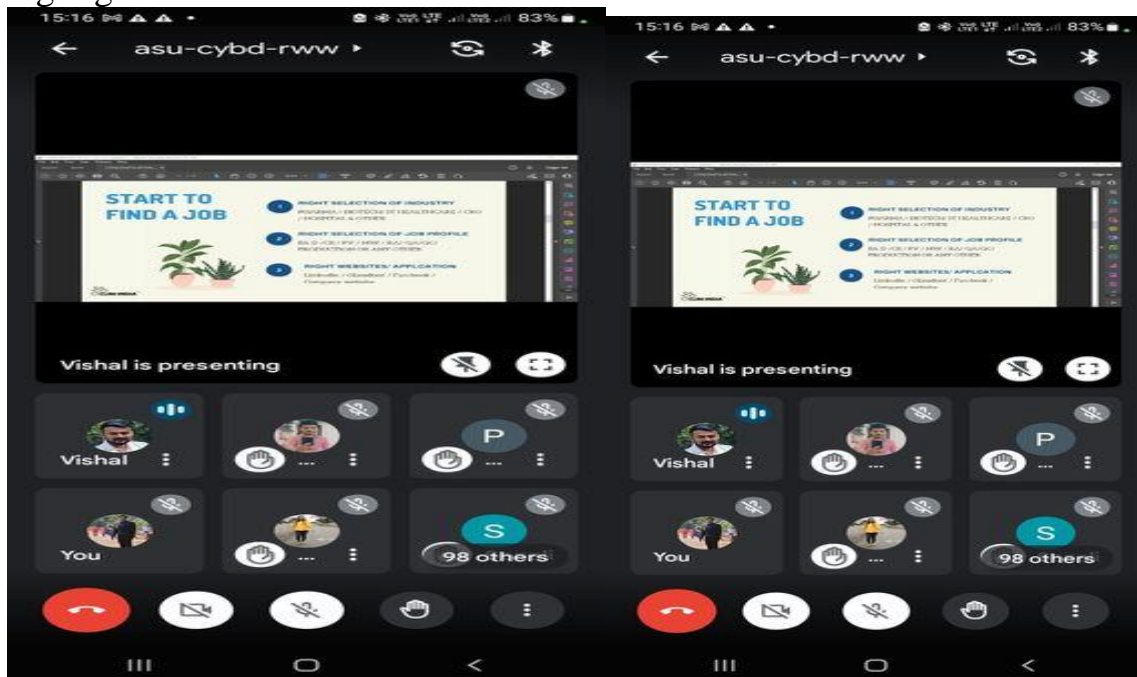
15:16 83%

asu-cybd-rww ▸

START TO FIND A JOB

1 RIGHT SELECTION OF INDUSTRY
PHARMA / BIOTECH / IT HEALTHCARE / CRO / HOSPITAL & OTHERS

2 RIGHT SELECTION OF JOB PROFILE
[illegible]

3 RIGHT WEBSITES/ APPLICATION
LinkedIn / Glassdoor / Facebook / Company website

Vishal is presenting

Vishal

P

You

S

98 others

15:16 83%

asu-cybd-rww ▸

START TO FIND A JOB

1 RIGHT SELECTION OF INDUSTRY
PHARMA / BIOTECH / IT HEALTHCARE / CRO / HOSPITAL & OTHERS

2 RIGHT SELECTION OF JOB PROFILE
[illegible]

3 RIGHT WEBSITES/ APPLICATION
LinkedIn / Glassdoor / Facebook / Company website

Vishal is presenting

Vishal

P

You

S

98 others